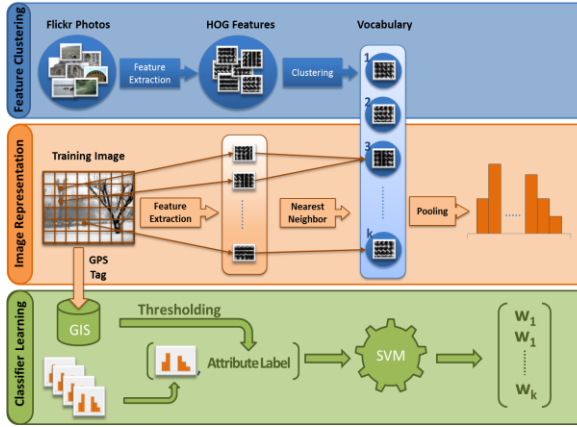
Feature Clustering

Flickr Photos

Feature Extraction

HOG Features

Clustering

Vocabulary

1

2

3

k

Image Representation

Training Image

Feature Extraction

Nearest Neighbor

Pooling

GPS Tag

Classifier Learning

GIS

Thresholding

Attribute Label

SVM

$W_1$

$W_1$

$W_k$